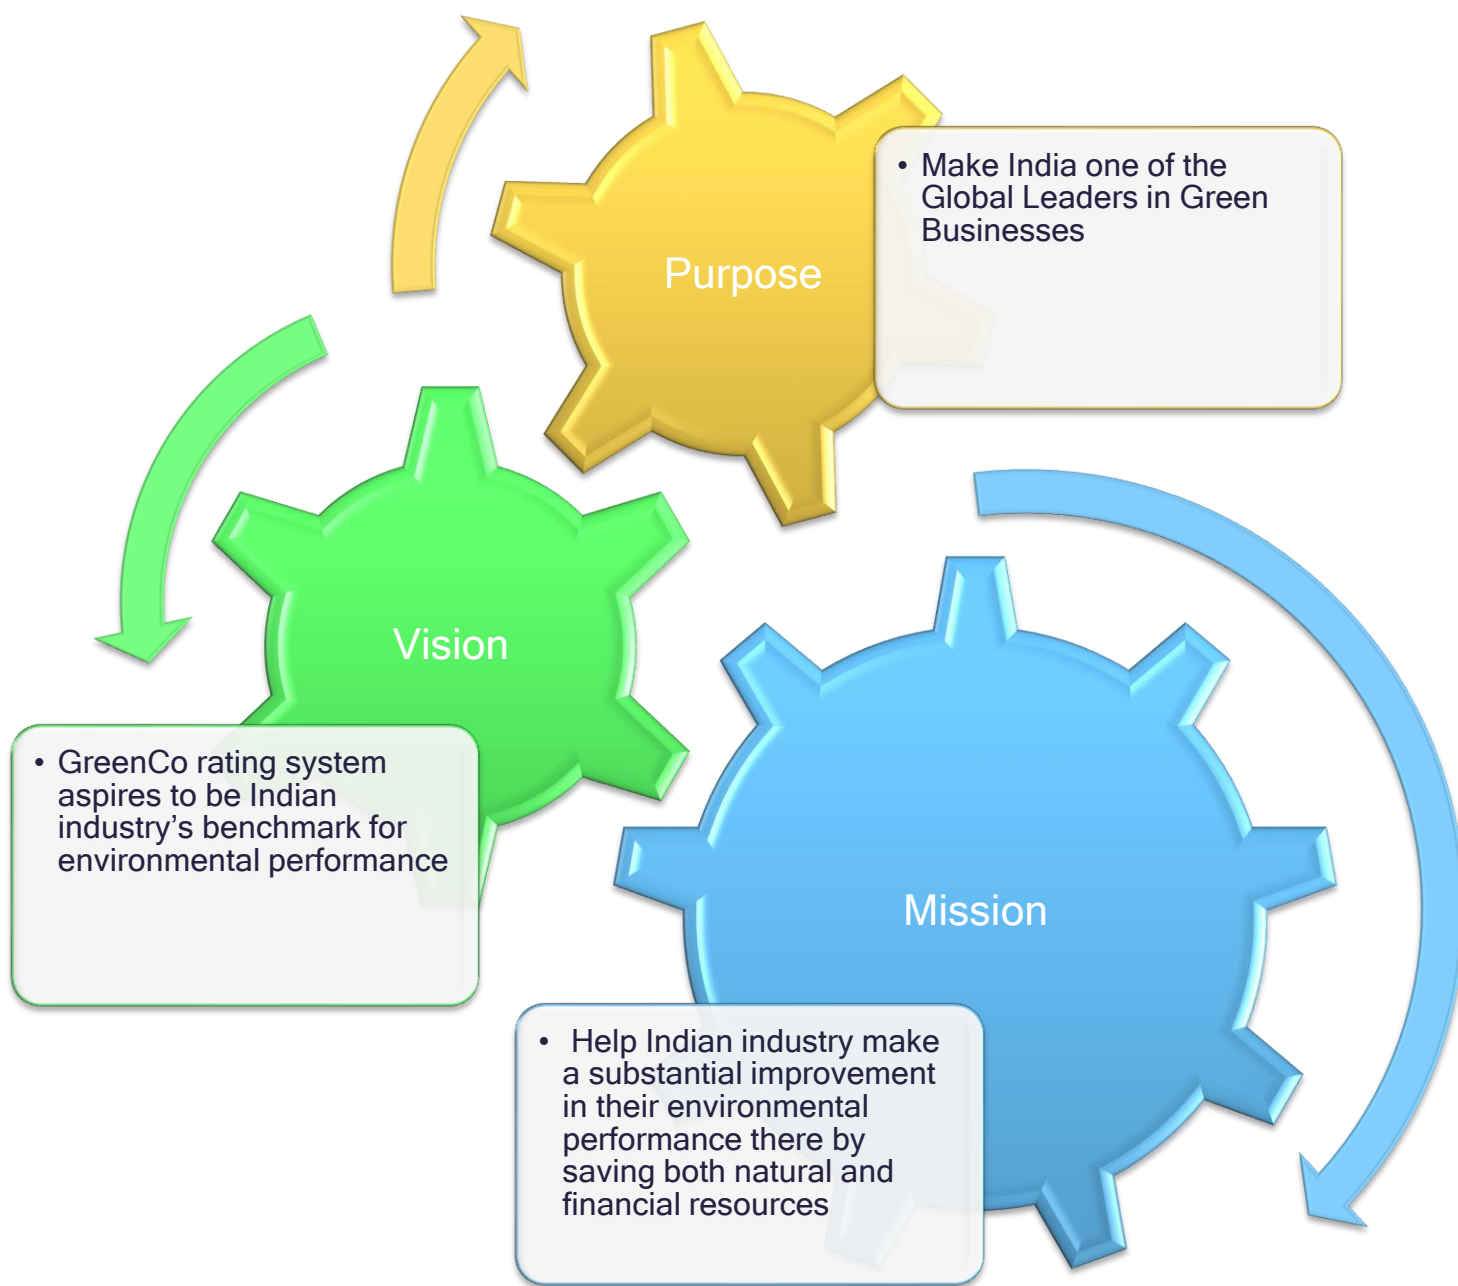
Purpose

• Make India one of the Global Leaders in Green Businesses

Vision

• GreenCo rating system aspires to be Indian industry’s benchmark for environmental performance

Mission

• Help Indian industry make a substantial improvement in their environmental performance there by saving both natural and financial resources